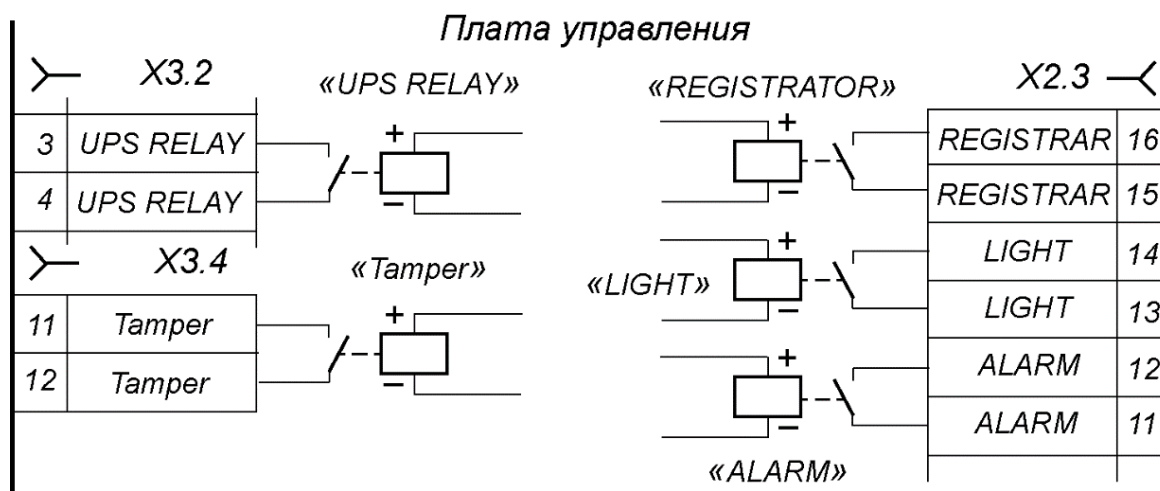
Плата управления

X3.2

| 3 | UPS RELAY |
|---|---|
| 4 | UPS RELAY |

«UPS RELAY»

+

−

X3.4

| 11 | Tamper |
|---|---|
| 12 | Tamper |

«Tamper»

+

−

«REGISTRATOR»

+

−

«LIGHT»

+

−

+

−

«ALARM»

X2.3

| REGISTRAR | 16 |
|---|---|
| REGISTRAR | 15 |
| LIGHT | 14 |
| LIGHT | 13 |
| ALARM | 12 |
| ALARM | 11 |